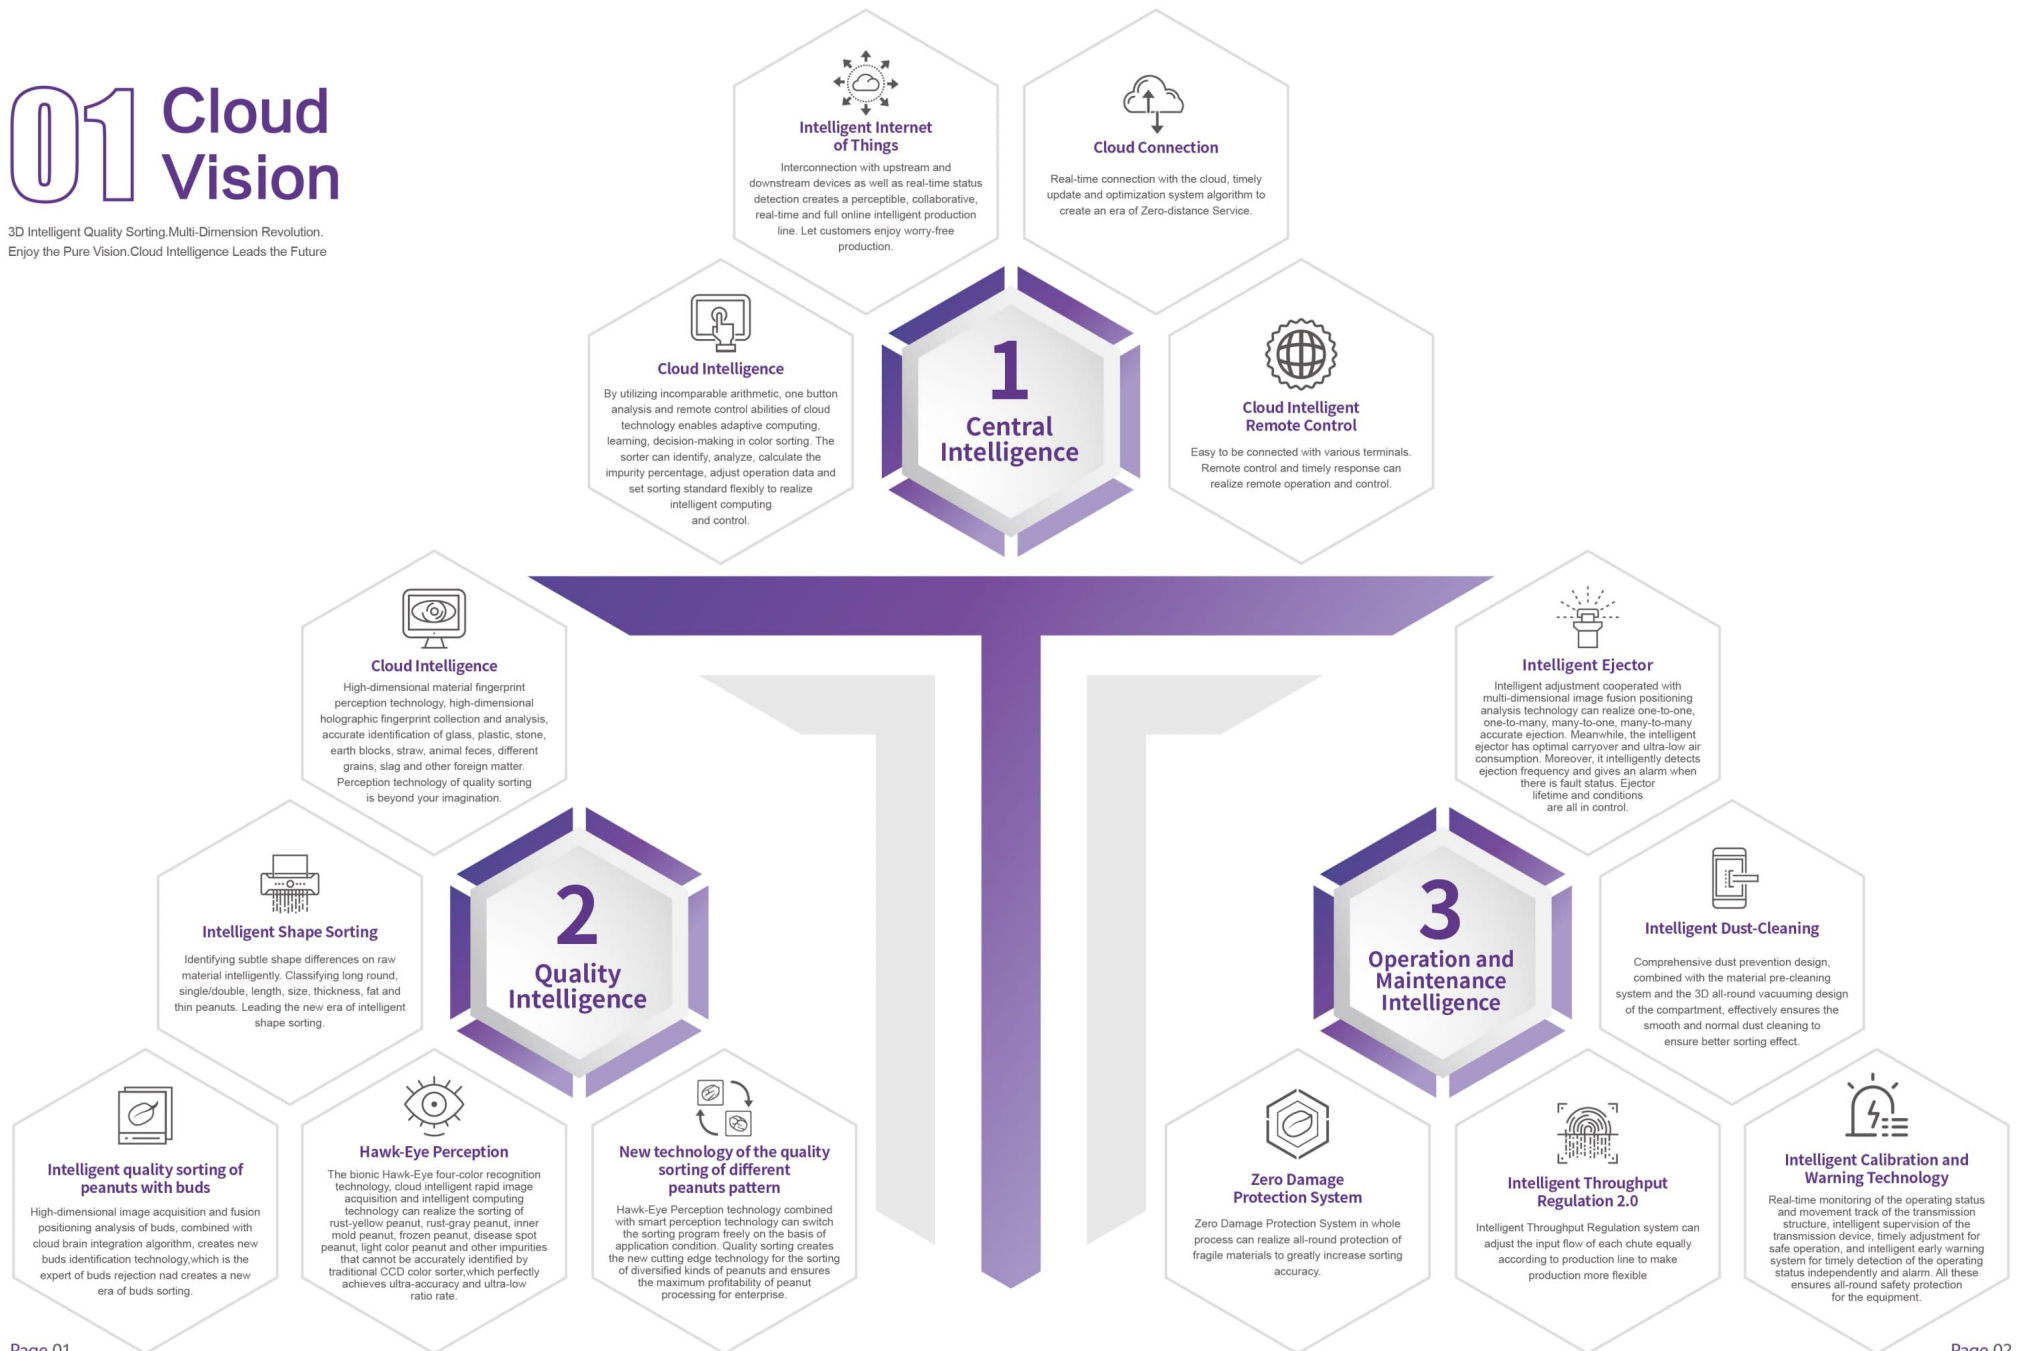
01 Cloud Vision

3D Intelligent Quality Sorting.Multi-Dimension Revolution. Enjoy the Pure Vision.Cloud Intelligence Leads the Future

Intelligent Internet of Things

Interconnection with upstream and downstream devices as well as real-time status detection creates a perceptible, collaborative, real-time and full online intelligent production line. Let customers enjoy worry-free production.

Cloud Connection

Real-time connection with the cloud, timely update and optimization system algorithm to create an era of Zero-distance Service.

Cloud Intelligence

By utilizing incomparable arithmetic, one button analysis and remote control abilities of cloud technology enables adaptive computing, learning, decision-making in color sorting. The sorter can identify, analyze, calculate the impurity percentage, adjust operation data and set sorting standard flexibly to realize intelligent computing and control.

1
Central Intelligence

Cloud Intelligent Remote Control

Easy to be connected with various terminals. Remote control and timely response can realize remote operation and control.

Cloud Intelligence

High-dimensional material fingerprint perception technology, high-dimensional holographic fingerprint collection and analysis, accurate identification of glass, plastic, stone, earth blocks, straw, animal feces, different grains, slag and other foreign matter. Perception technology of quality sorting is beyond your imagination.

Intelligent Ejector

Intelligent adjustment cooperated with multi-dimensional image fusion positioning analysis technology can realize one-to-one, one-to-many, many-to-one, many-to-many accurate ejection. Meanwhile, the intelligent ejector has optimal carryover and ultra-low air consumption. Moreover, it intelligently detects ejection frequency and gives an alarm when there is fault status. Ejector lifetime and conditions are all in control.

Intelligent Shape Sorting

Identifying subtle shape differences on raw material intelligently. Classifying long round, single/double, length, size, thickness, fat and thin peanuts. Leading the new era of intelligent shape sorting.

2
Quality Intelligence

3
Operation and Maintenance Intelligence

Intelligent Dust-Cleaning

Comprehensive dust prevention design, combined with the material pre-cleaning system and the 3D all-round vacuuming design of the compartment, effectively ensures the smooth and normal dust cleaning to ensure better sorting effect.

Intelligent quality sorting of peanuts with buds

High-dimensional image acquisition and fusion positioning analysis of buds, combined with cloud brain integration algorithm, creates new buds identification technology,which is the expert of buds rejection nad creates a new era of buds sorting.

Hawk-Eye Perception

The bionic Hawk-Eye four-color recognition technology, cloud intelligent rapid image acquisition and intelligent computing technology can realize the sorting of rust-yellow peanut, rust-gray peanut, inner mold peanut, frozen peanut, disease spot peanut, light color peanut and other impurities that cannot be accurately identified by traditional CCD color sorter,which perfectly achieves ultra-accuracy and ultra-low ratio rate.

New technology of the quality sorting of different peanuts pattern

Hawk-Eye Perception technology combined with smart perception technology can switch the sorting program freely on the basis of application condition. Quality sorting creates the new cutting edge technology for the sorting of diversified kinds of peanuts and ensures the maximum profitability of peanut processing for enterprise.

Zero Damage Protection System

Zero Damage Protection System in whole process can realize all-round protection of fragile materials to greatly increase sorting accuracy.

Intelligent Throughput Regulation 2.0

Intelligent Throughput Regulation system can adjust the input flow of each chute equally according to production line to make production more flexible

Intelligent Calibration and Warning Technology

Real-time monitoring of the operating status and movement track of the transmission structure, intelligent supervision of the transmission device, timely adjustment for safe operation, and intelligent early warning system for timely detection of the operating status independently and alarm. All these ensures all-round safety protection for the equipment.

Page 01

Page 02